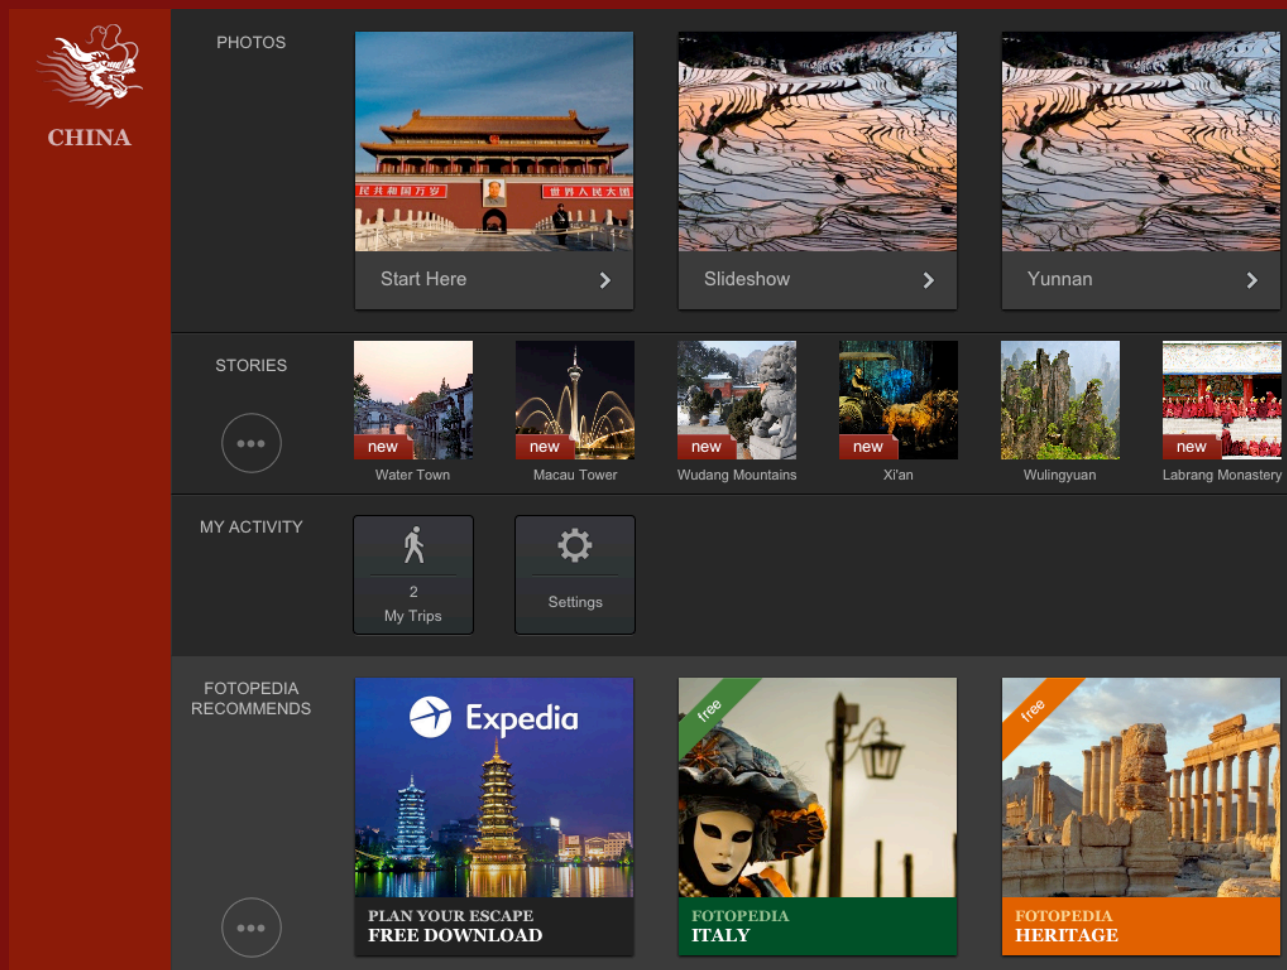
CHINA

PHOTOS

民共和国万岁 世界人民大团

Start Here

Slideshow

Yunnan

STORIES

•••

new
Water Town

new
Macau Tower

new
Wudang Mountains

new
Xi'an

Wulingyuan

new
Labrang Monastery

MY ACTIVITY

2
My Trips

Settings

FOTOPEDIA RECOMMENDS

•••

Expedia

PLAN YOUR ESCAPE
FREE DOWNLOAD

free

FOTOPEDIA
ITALY

free

FOTOPEDIA
HERITAGE